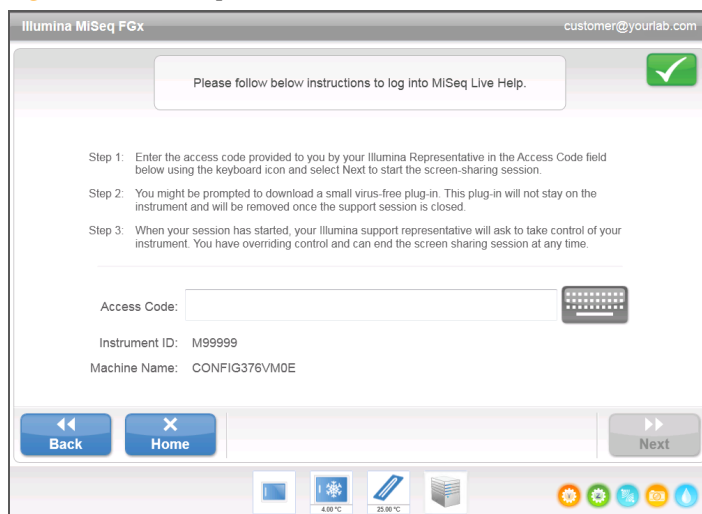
Illumina MiSeq FGx

customer@yourlab.com

Please follow below instructions to log into MiSeq Live Help.

Step 1: Enter the access code provided to you by your Illumina Representative in the Access Code field below using the keyboard icon and select Next to start the screen-sharing session.

Step 2: You might be prompted to download a small virus-free plug-in. This plug-in will not stay on the instrument and will be removed once the support session is closed.

Step 3: When your session has started, your Illumina support representative will ask to take control of your instrument. You have overriding control and can end the screen sharing session at any time.

Access Code:

Instrument ID: M99999

Machine Name: CONFIG376VM0E

Back

Home

Next

4.00 °C

25.00 °C